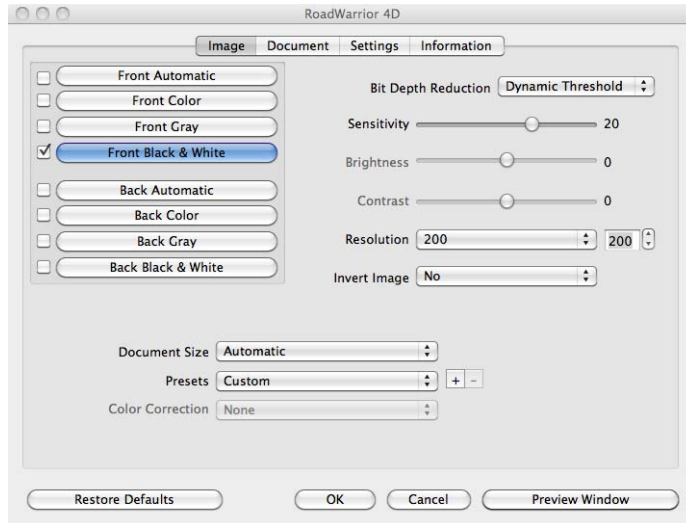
RoadWarrior 4D

Image Document Settings Information

Front Automatic
Front Color
Front Gray
Front Black & White
Back Automatic
Back Color
Back Gray
Back Black & White

Bit Depth Reduction Dynamic Threshold
Sensitivity 20
Brightness 0
Contrast 0
Resolution 200 200
Invert Image No

Document Size Automatic
Presets Custom + -
Color Correction None

Restore Defaults
OK
Cancel
Preview Window